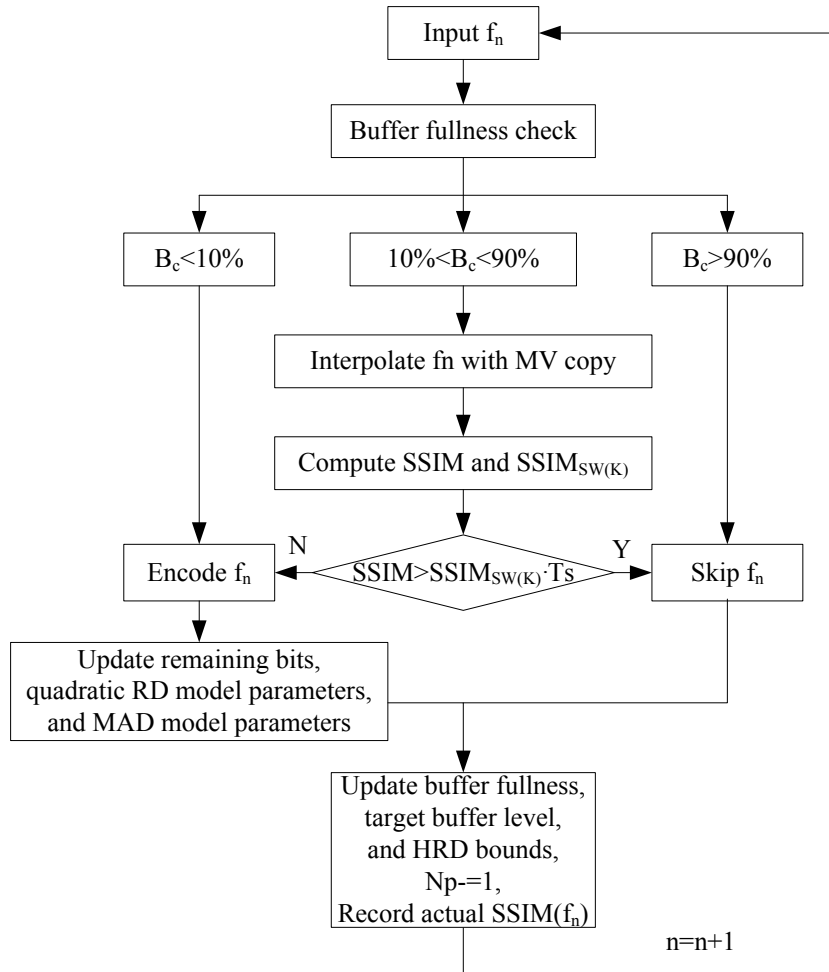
Input $f_n$

Buffer fullness check

$B_c$<10%

10%<$B_c$<90%

$B_c$>90%

Interpolate fn with MV copy

Compute SSIM and $SSIM_{SW(K)}$

N

Encode $f_n$

SSIM>$SSIM_{SW(K)}$·Ts

Y

Skip $f_n$

Update remaining bits, quadratic RD model parameters, and MAD model parameters

Update buffer fullness, target buffer level, and HRD bounds, Np-=1, Record actual SSIM($f_n$)

n=n+1